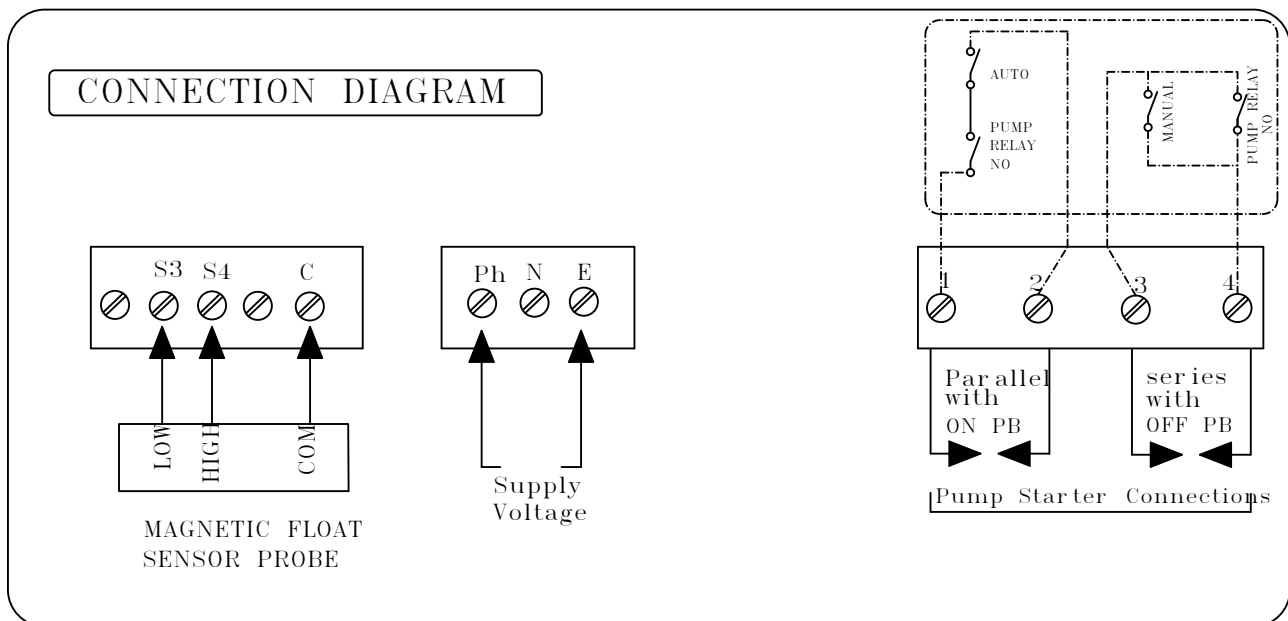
CONNECTION DIAGRAM

AUTO

PUMP RELAY NO

MANUAL

PUMP RELAY NO

S3 S4 C

Ph N E

1 2 3 4

LOW HIGH COM

MAGNETIC FLOAT SENSOR PROBE

Supply Voltage

Parallel with ON PB

series with OFF PB

Pump Starter Connections